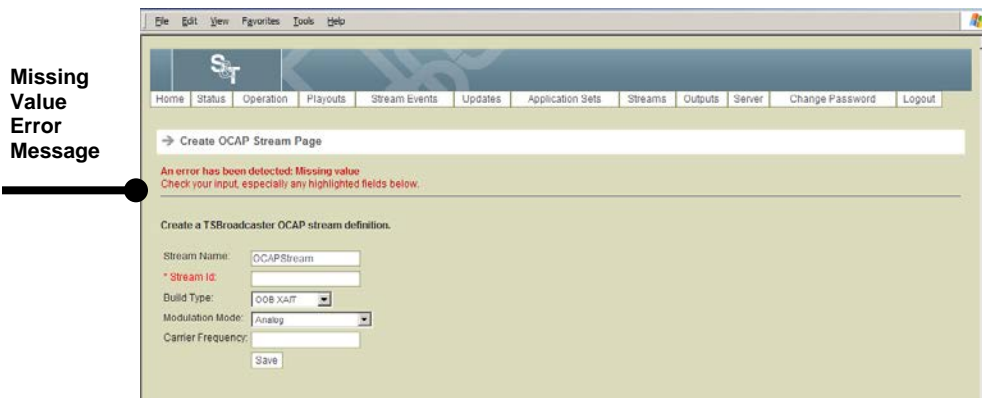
Missing Value Error Message

File Edit View Favorites Tools Help

ST

Home | Status | Operation | Playouts | Stream Events | Updates | Application Sets | Streams | Outputs | Server | Change Password | Logout

→ Create OCAP Stream Page

An error has been detected: Missing value
Check your input, especially any highlighted fields below.

Create a TSBroadcaster OCAP stream definition.

Stream Name: OCAPStream
* Stream Id:
Build Type: OOB XAIT
Modulation Mode: Analog
Carrier Frequency:
Save